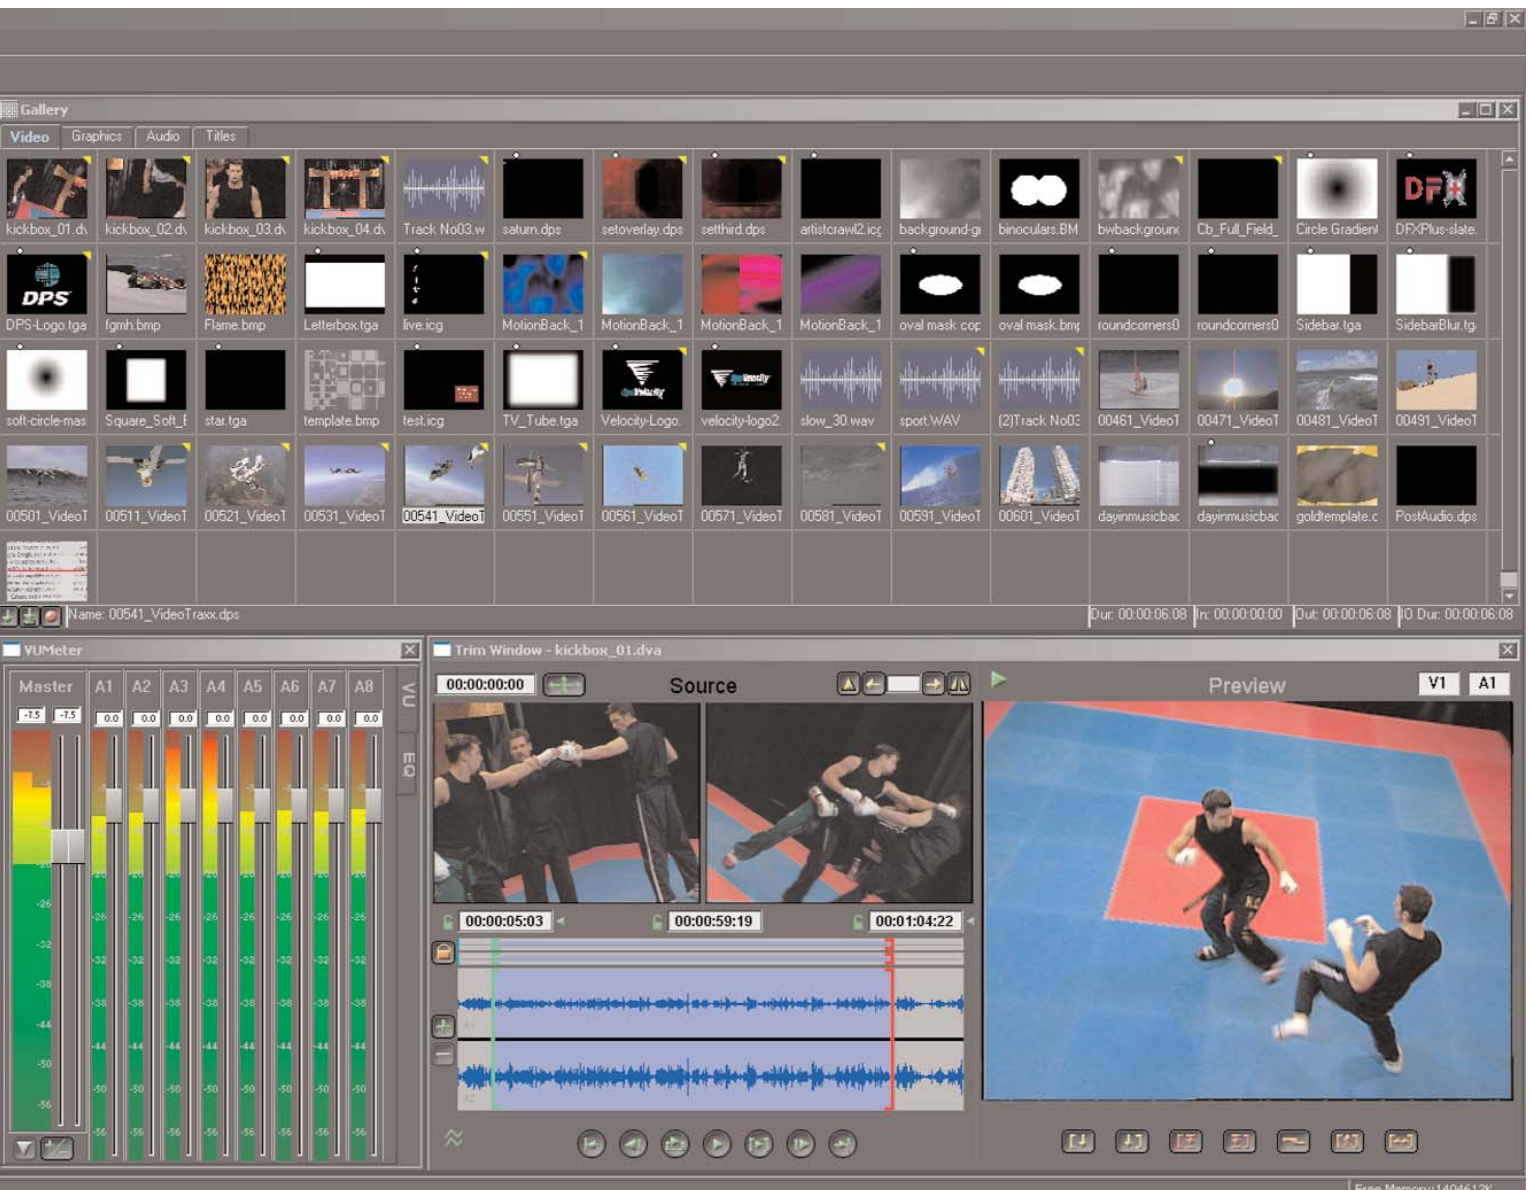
Gallery

Video Graphics Audio Titles

kickbox_01.dv kickbox_02.dv kickbox_03.dv kickbox_04.dv Track No03.w saturn.dps setoverlay.dps setthird.dps artistcrawl2.icg background-gr binoculars.BM bwbackgroun Cb_Full_Field_ Circle Gradient DFXPlus-slate.

DPS-Logo.tga fgmh.bmp Flame.bmp Letterbox.tga live.icg MotionBack_1 MotionBack_1 MotionBack_1 MotionBack_1 oval mask.cop oval mask.bmp roundcorners0 roundcorners0 Sidebar.tga SidebarBlur.tg

soft-circle-mas Square_Soft_I star.tga template.bmp test.icg TV_Tube.tga Velocity-Logo. velocity-logo2. slow_30.wav sport.WAV (2)Track No03 00461_VideoT 00471_VideoT 00481_VideoT 00491_VideoT

00501_VideoT 00511_VideoT 00521_VideoT 00531_VideoT 00541_VideoT 00551_VideoT 00561_VideoT 00571_VideoT 00581_VideoT 00591_VideoT 00601_VideoT dayinmusicbac dayinmusicbac goldtemplate.c PostAudio.dps

Name: 00541_VideoTraxx.dps

Dur: 00:00:06:08 In: 00:00:00:00 Out: 00:00:06:08 IO Dur: 00:00:06:08

VUMeter

Master A1 A2 A3 A4 A5 A6 A7 A8

-7.5 -7.5 0.0 0.0 0.0 0.0 0.0 0.0 0.0 0.0

VU EQ

-26 -32 -38 -44 -50 -56

Trim Window - kickbox_01.dva

00:00:00:00 Source Preview V1 A1

00:00:05:03 00:00:59:19 00:01:04:22

Free Memory: 1404612K